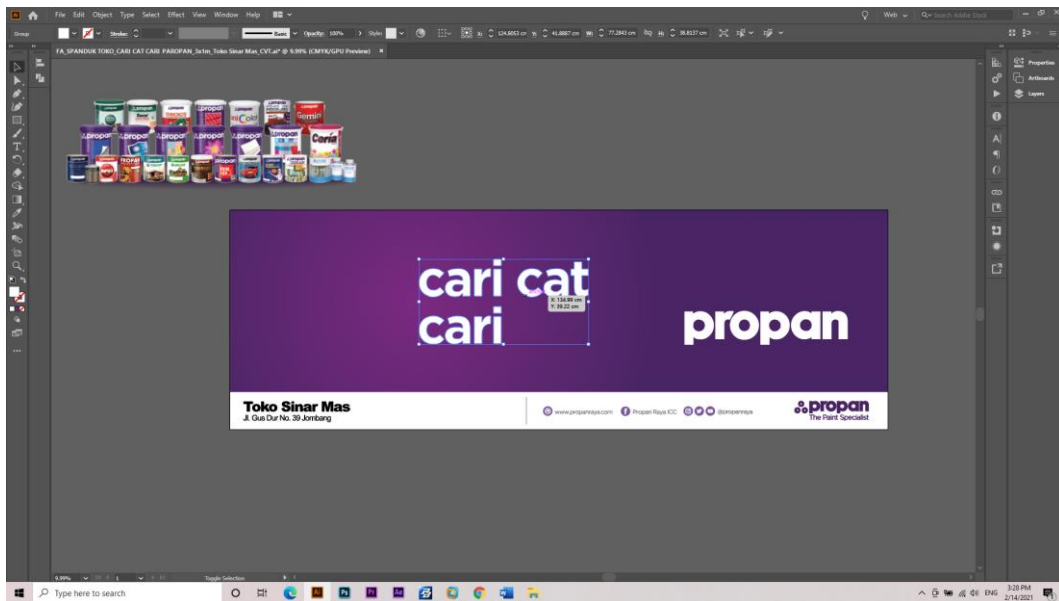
File Edit Object Type Select Effect View Window Help

Web Search Adobe Stock

Group

Stroke: Basic Opacity: 100% Style:

X: 124.5053 cm Y: 41.8887 cm W: 77.2843 cm H: 38.8137 cm

FA_SPANDUK TOKO_CARI CAT CARI PAROPAN_3x1m_Toko Sinar Mas_CV1.ai* @ 9.99% (CMYK/GPU Preview)

Properties
Artboards
Layers

cari cat cari

X: 134.99 cm
Y: 39.22 cm

propan

Toko Sinar Mas
Jl. Gus Dur No. 39 Jombang

www.propanraya.com Propan Raya ICC @propanraya

propan
The Paint Specialist

9.99% 1 Toggle Selection

Type here to search

ENG 3:28 PM 2/14/2021